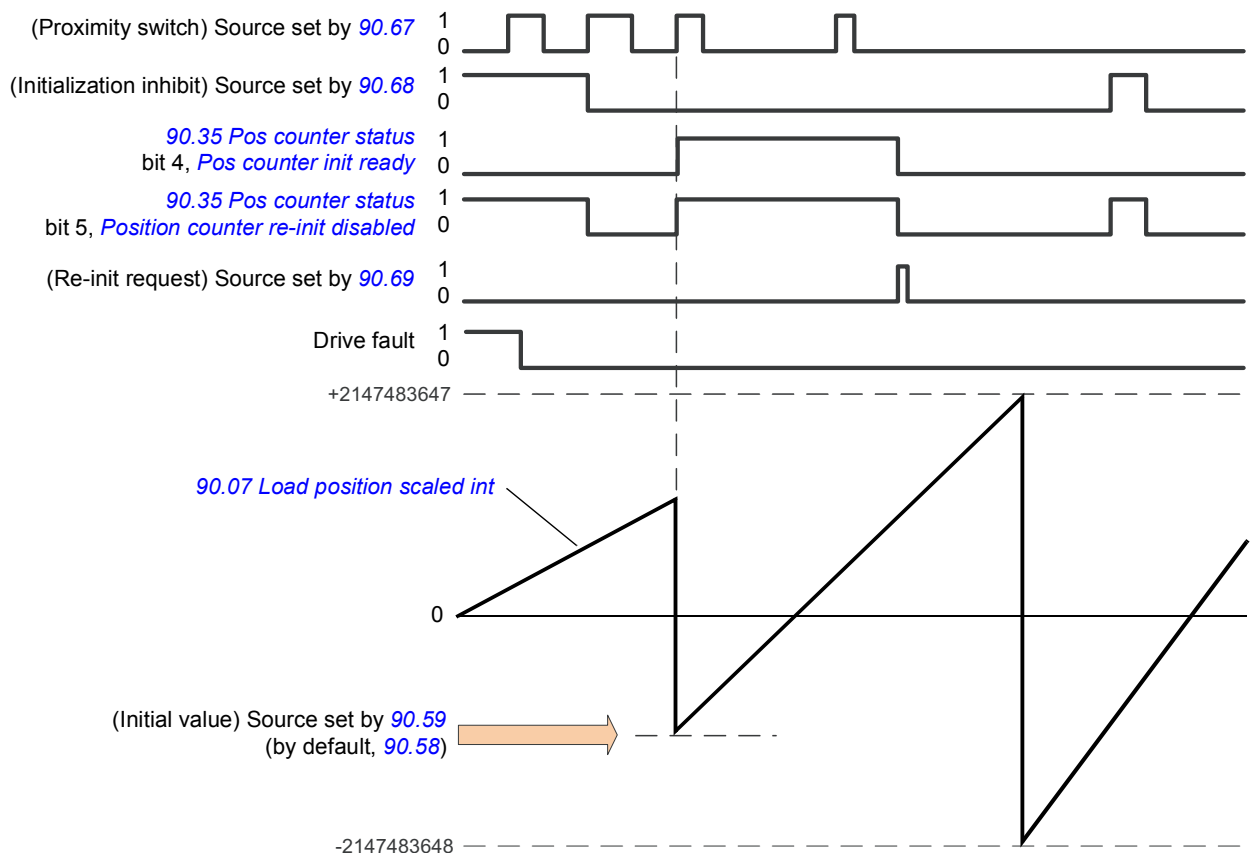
(Proximity switch) Source set by *90.67* 1 0

(Initialization inhibit) Source set by *90.68* 1 0

*90.35 Pos counter status* bit 4, *Pos counter init ready* 1 0

*90.35 Pos counter status* bit 5, *Position counter re-init disabled* 1 0

(Re-init request) Source set by *90.69* 1 0

Drive fault 1 0

+2147483647

*90.07 Load position scaled int*

0

(Initial value) Source set by *90.59* (by default, *90.58*)

-2147483648